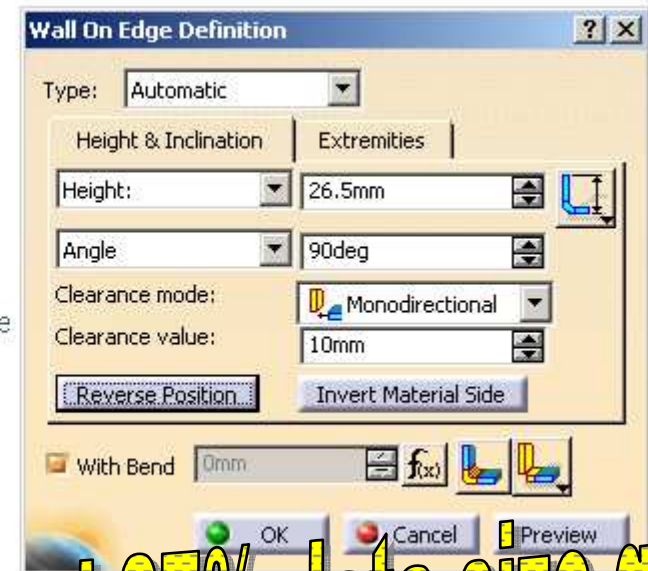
Wall On Edge Definition
? X
Type: Automatic
Height & Inclination
Extremities
Height:
26.5mm
Angle
90deg
Clearance mode:
Monodirectional
Clearance value:
10mm
Reverse Position
Invert Material Side
With Bend
0mm
f(x)
OK
Cancel
Preview